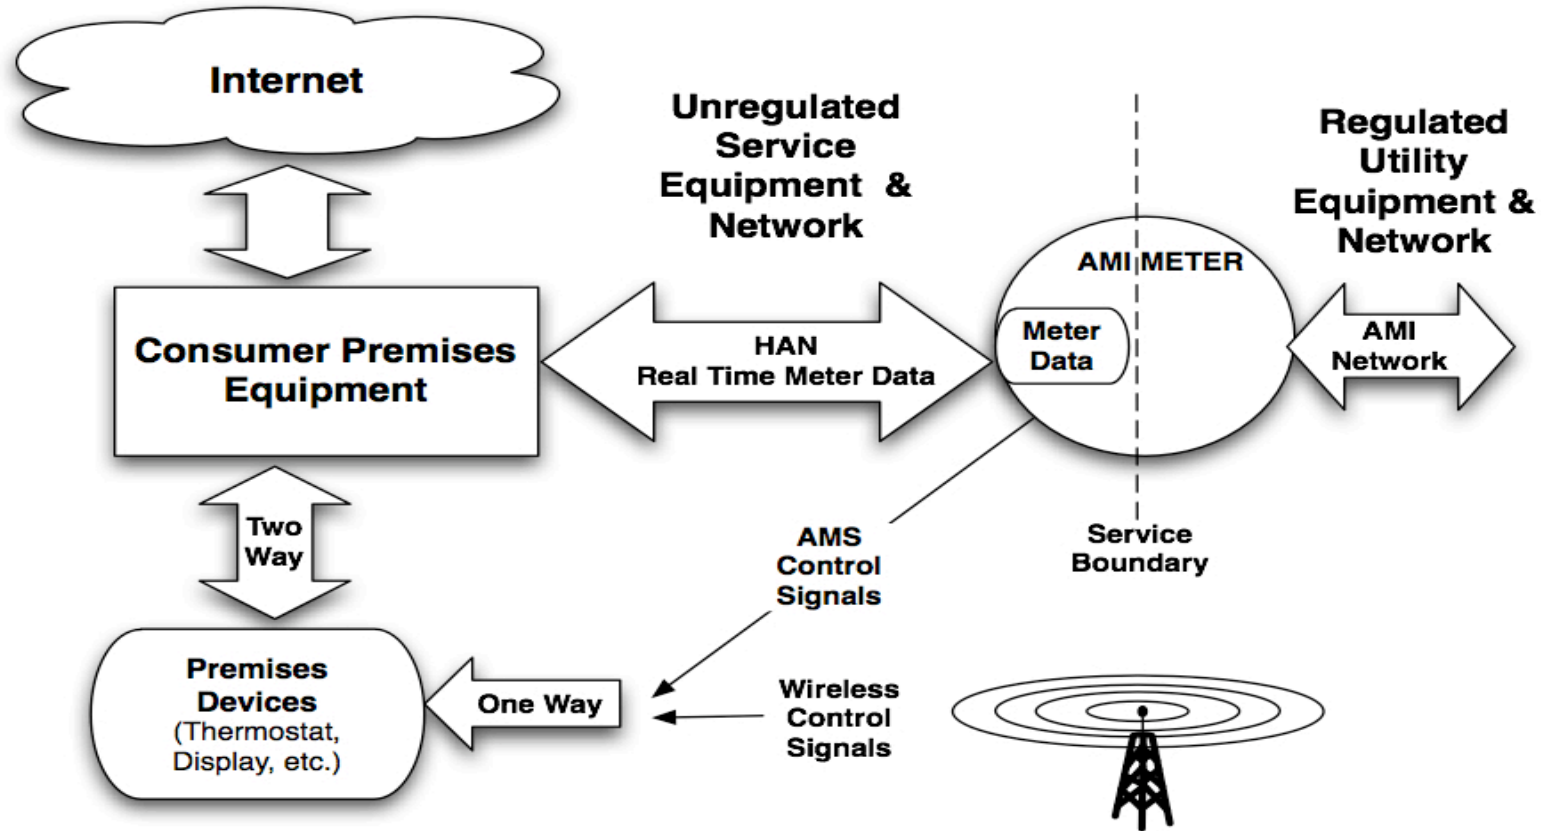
Internet

Unregulated Service Equipment & Network

Regulated Utility Equipment & Network

AMI METER

Consumer Premises Equipment

HAN
Real Time Meter Data

Meter Data

AMI Network

Two Way

AMS Control Signals

Service Boundary

Premises Devices
(Thermostat, Display, etc.)

One Way

Wireless Control Signals